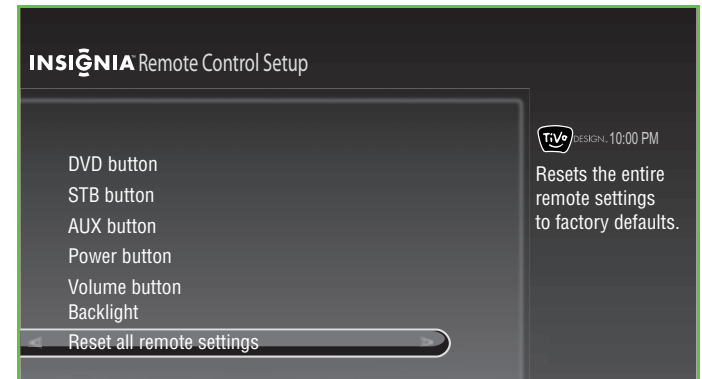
INSIGNIA Remote Control Setup

DVD button
STB button
AUX button
Power button
Volume button
Backlight
Reset all remote settings

TiVo DESIGN. 10:00 PM

Resets the entire remote settings to factory defaults.